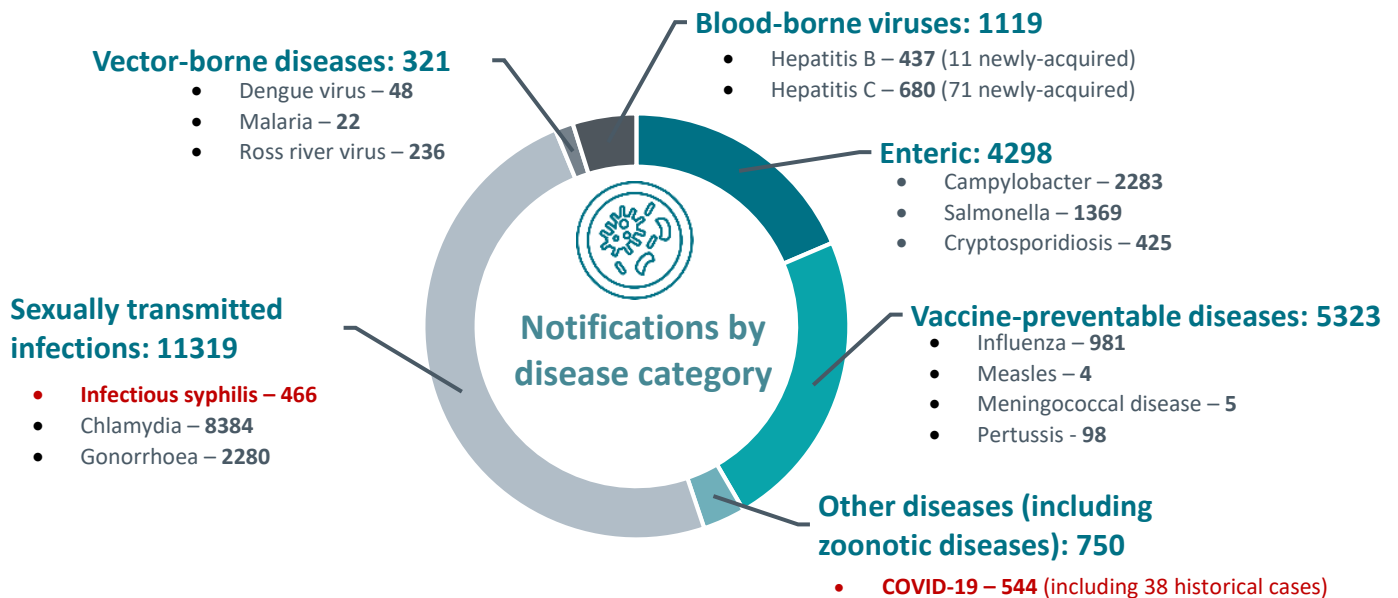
Blood-borne viruses: 1119
- Hepatitis B – 437 (11 newly-acquired)
- Hepatitis C – 680 (71 newly-acquired)

Vector-borne diseases: 321
- Dengue virus – 48
- Malaria – 22
- Ross river virus – 236

Enteric: 4298
- Campylobacter – 2283
- Salmonella – 1369
- Cryptosporidiosis – 425

Notifications by disease category

Sexually transmitted infections: 11319
- Infectious syphilis – 466
- Chlamydia – 8384
- Gonorrhoea – 2280

Vaccine-preventable diseases: 5323
- Influenza – 981
- Measles – 4
- Meningococcal disease – 5
- Pertussis - 98

Other diseases (including zoonotic diseases): 750
- COVID-19 – 544 (including 38 historical cases)